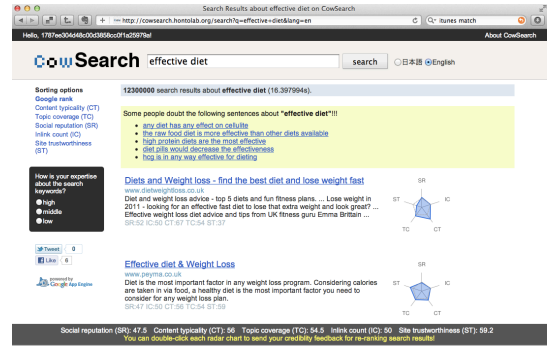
Search Results about effective diet on CowSearch

http://cowsearch.hontolab.org/search?q=effective+diet&lang=en

itunes match

Hello, 1787ee304d48c00d3858cc0f1a25979e!

About CowSearch

CowSearch

effective diet

search

日本語

English

Sorting options
Google rank
Content typicality (CT)
Topic coverage (TC)
Social reputation (SR)
Inlink count (IC)
Site trustworthiness (ST)

12300000 search results about effective diet (16.397994s).

Some people doubt the following sentences about "effective diet"!!!

any diet has any effect on cellulite
the raw food diet is more effective than other diets available
high protein diets are the most effective
diet pills would decrease the effectiveness
hcg is in any way effective for dieting

How is your expertise about the search keywords?

high
middle
low

Diets and Weight loss - find the best diet and lose weight fast
www.dietweightloss.co.uk
Diet and weight loss advice - top 5 diets and fun fitness plans. ... Lose weight in 2011 - looking for an effective fast diet to lose that extra weight and look great? ... Effective weight loss diet advice and tips from UK fitness guru Emma Brittain ...
SR:52 IC:50 CT:67 TC:54 ST:37

SR
IC
CT
TC
ST

Tweet 0

Like 6

powered by Google App Engine

Effective diet & Weight Loss
www.peyma.co.uk
Diet is the most important factor in any weight loss program. Considering calories are taken in via food, a healthy diet is the most important factor you need to consider for any weight loss plan.
SR:47 IC:50 CT:56 TC:54 ST:59

SR
IC
CT
TC
ST

Social reputation (SR): 47.5 Content typicality (CT): 56 Topic coverage (TC): 54.5 Inlink count (IC): 50 Site trustworthiness (ST): 59.2
You can double-click each radar chart to send your credibility feedback for re-ranking search results!